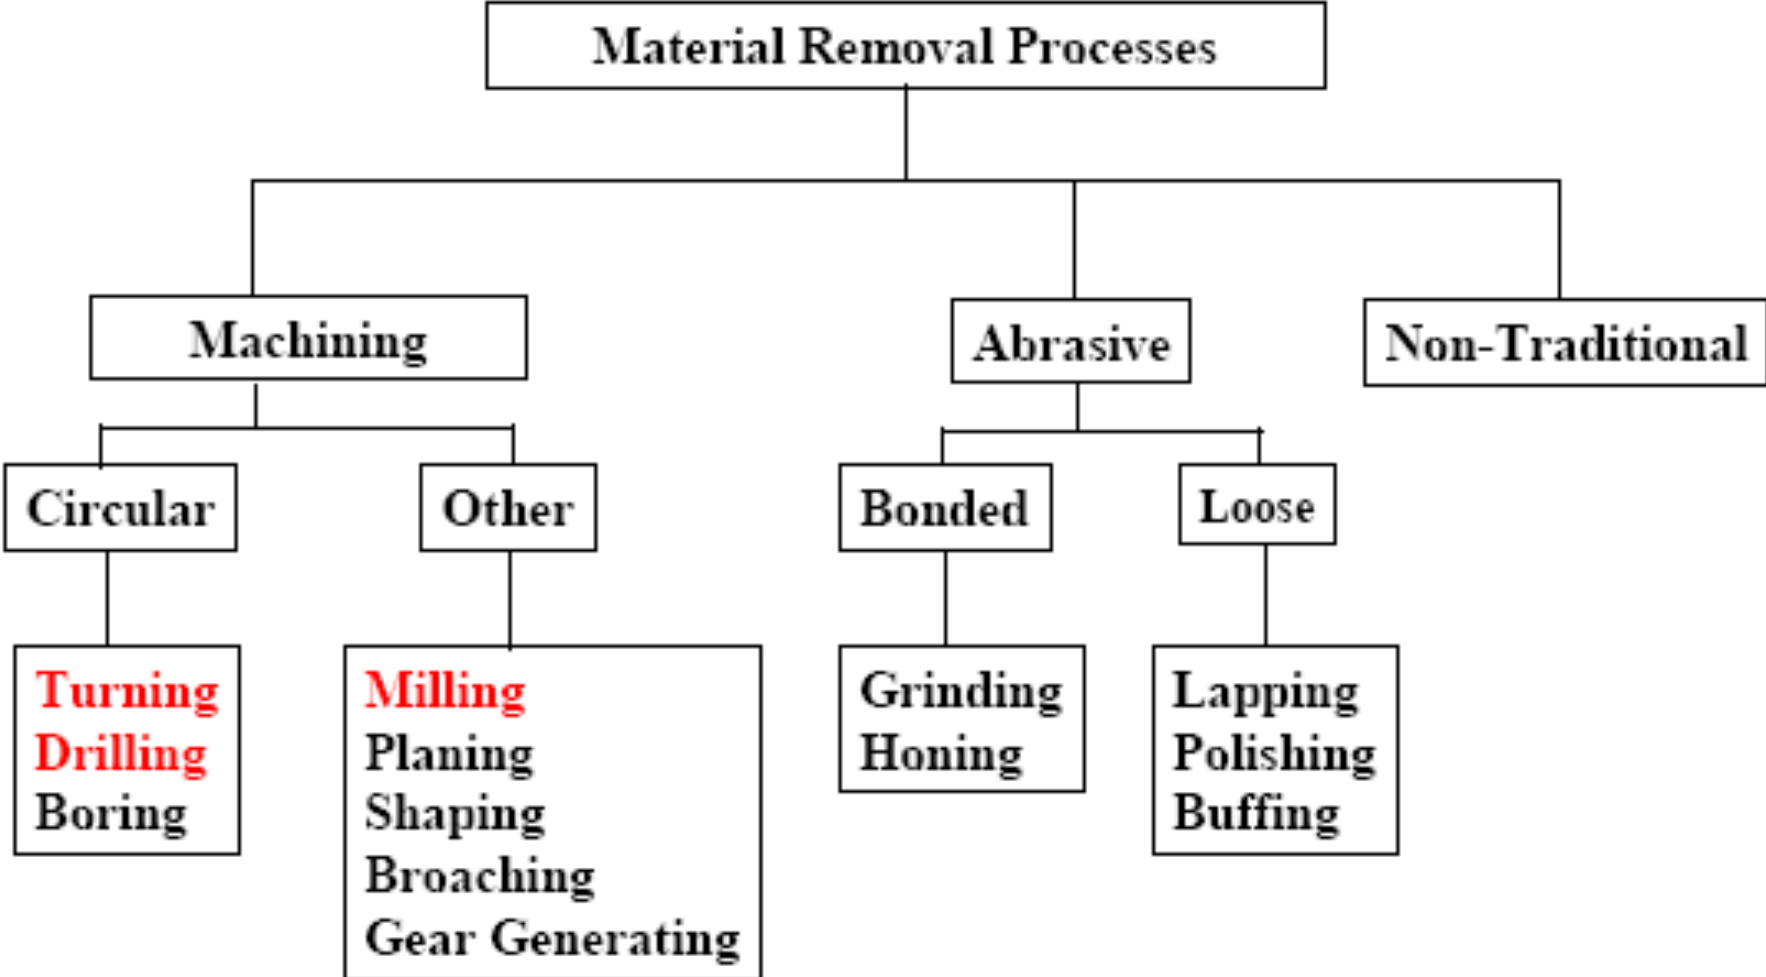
Material Removal Processes

Machining

Abrasive

Non-Traditional

Circular

Other

Bonded

Loose

Turning
Drilling
Boring

Milling
Planing
Shaping
Broaching
Gear Generating

Grinding
Honing

Lapping
Polishing
Buffing